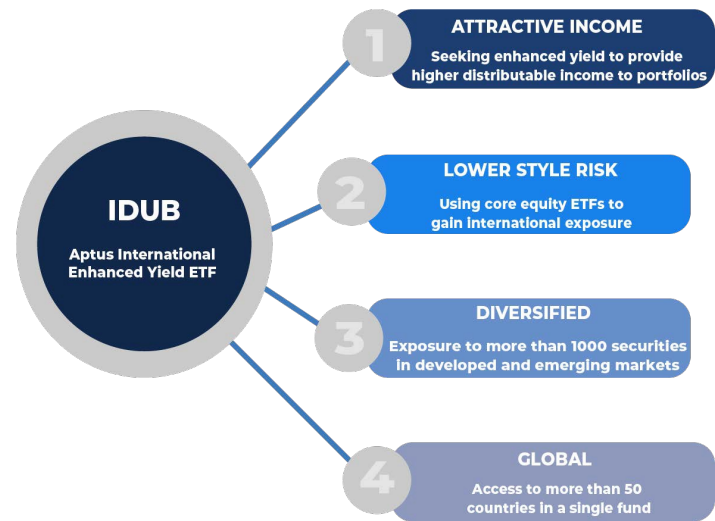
IDUB

Aptus International Enhanced Yield ETF

1

ATTRACTIVE INCOME

Seeking enhanced yield to provide higher distributable income to portfolios

2

LOWER STYLE RISK

Using core equity ETFs to gain international exposure

3

DIVERSIFIED

Exposure to more than 1000 securities in developed and emerging markets

4

GLOBAL

Access to more than 50 countries in a single fund